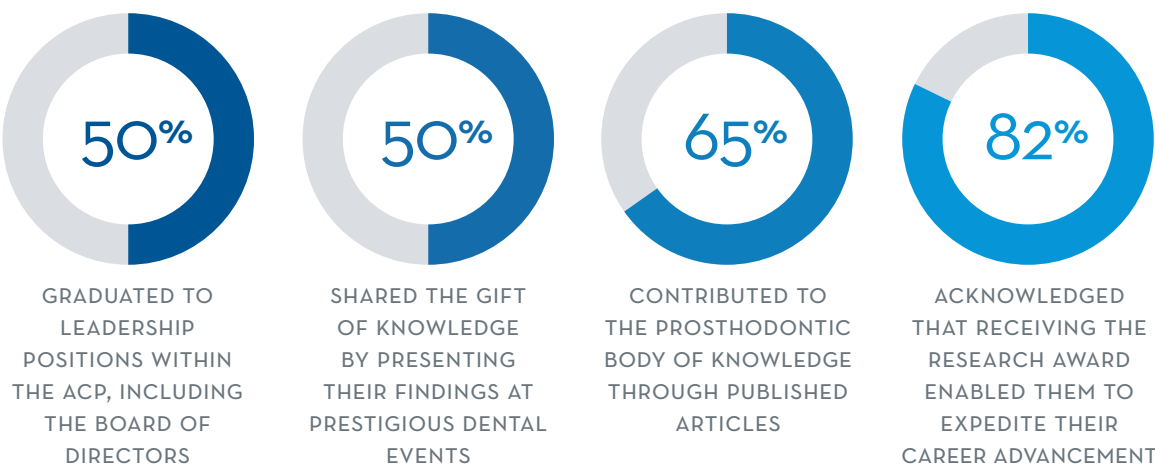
50%

GRADUATED TO LEADERSHIP POSITIONS WITHIN THE ACP, INCLUDING THE BOARD OF DIRECTORS

50%

SHARED THE GIFT OF KNOWLEDGE BY PRESENTING THEIR FINDINGS AT PRESTIGIOUS DENTAL EVENTS

65%

CONTRIBUTED TO THE PROSTHODONTIC BODY OF KNOWLEDGE THROUGH PUBLISHED ARTICLES

82%

ACKNOWLEDGED THAT RECEIVING THE RESEARCH AWARD ENABLED THEM TO EXPEDITE THEIR CAREER ADVANCEMENT